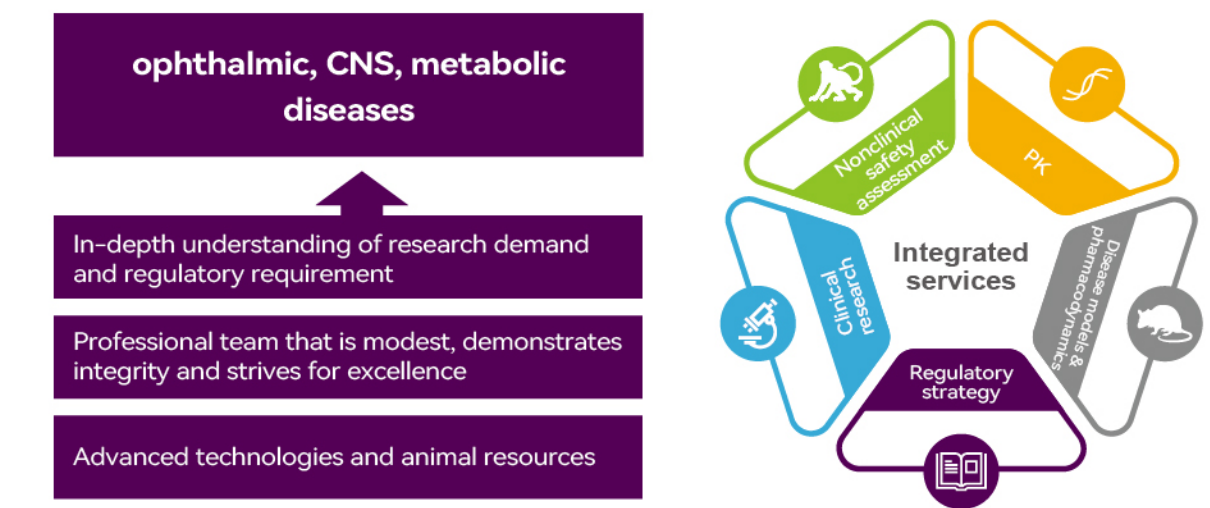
ophthalmic, CNS, metabolic diseases

In-depth understanding of research demand and regulatory requirement

Professional team that is modest, demonstrates integrity and strives for excellence

Advanced technologies and animal resources

Nonclinical safety assessment

PK

Disease models & pharmacodynamics

Regulatory strategy

Clinical research

Integrated services